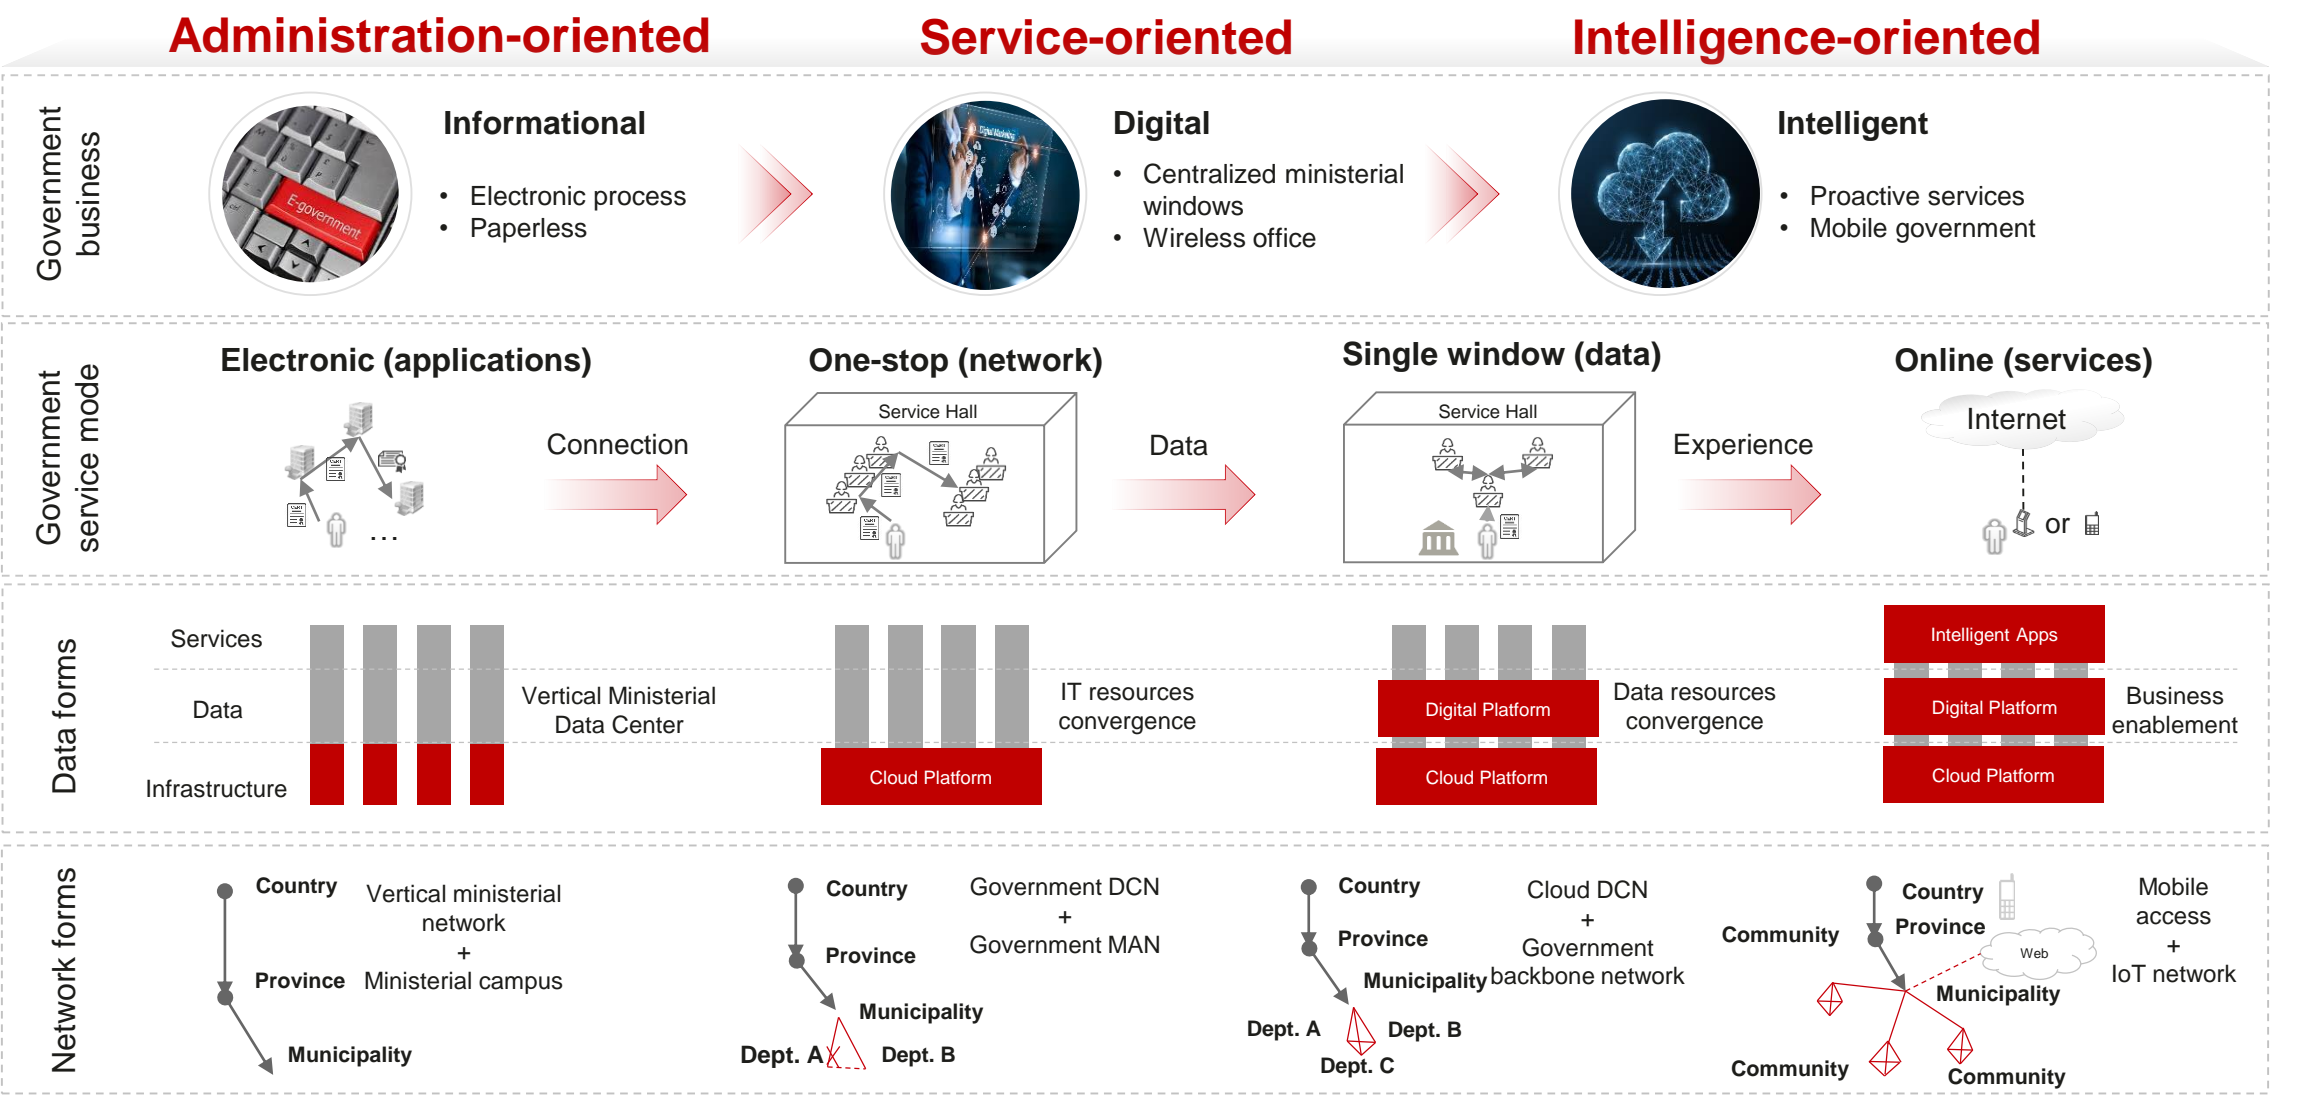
Administration-oriented Service-oriented Intelligence-oriented

Government business

Informational
• Electronic process
• Paperless

E-government

Digital
• Centralized ministerial windows
• Wireless office

Intelligent
• Proactive services
• Mobile government

Government service mode

Electronic (applications)
...

Connection

One-stop (network)
Service Hall

Data

Single window (data)
Service Hall

Experience

Online (services)
Internet
or

Data forms

Services
Data
Infrastructure

Vertical Ministerial Data Center

Cloud Platform
IT resources convergence

Digital Platform
Cloud Platform
Data resources convergence

Intelligent Apps
Digital Platform
Cloud Platform
Business enablement

Network forms

Country
Province
Municipality
Vertical ministerial network + Ministerial campus

Country
Province
Municipality
Dept. A
Dept. B
Government DCN + Government MAN

Country
Province
Municipality
Dept. A
Dept. B
Dept. C
Cloud DCN + Government backbone network

Country
Province
Community
Web
Municipality
Community
Community
Mobile access + IoT network